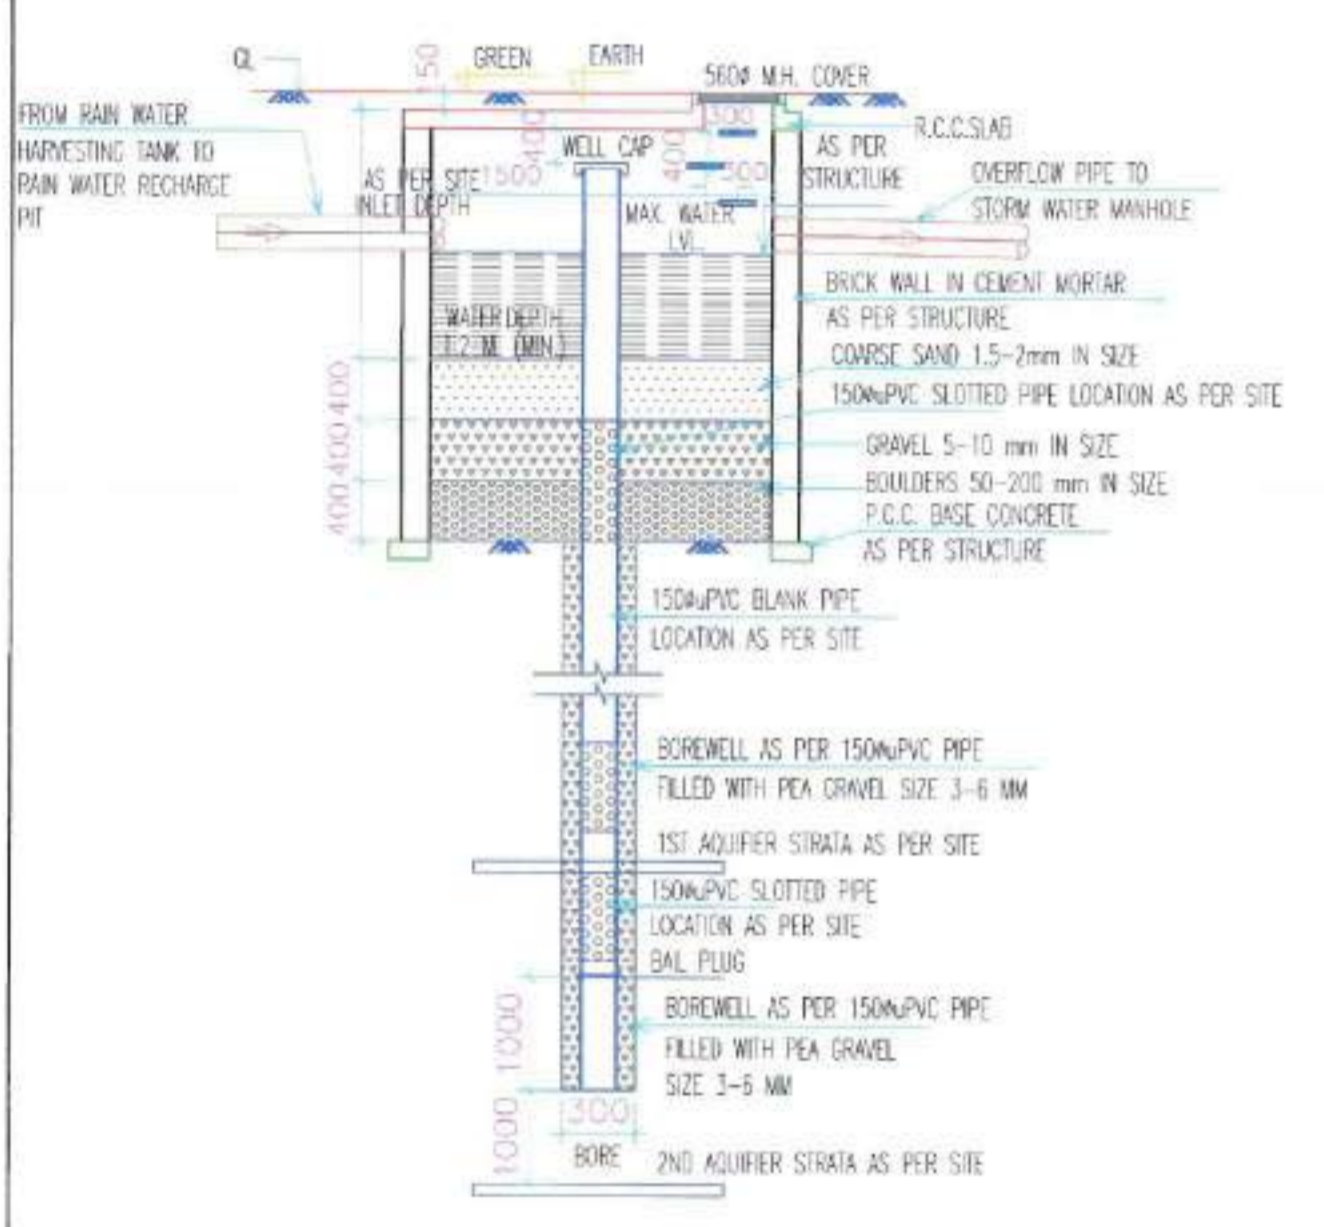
GL
150
GREEN
EARTH
560Ø M.H. COVER
300
R.C.C.SLAB
FROM RAIN WATER HARVESTING TANK TO RAIN WATER RECHARGE PIT
WELL CAP
400
AS PER STRUCTURE
AS PER SITE INLET DEPTH
1500
300
OVERFLOW PIPE TO STORM WATER MANHOLE
MAX. WATER LVL.
BRICK WALL IN CEMENT MORTAR AS PER STRUCTURE
WATER DEPTH 1.2 ML (MIN.)
COARSE SAND 1.5-2mm IN SIZE
150ØuPVC SLOTTED PIPE LOCATION AS PER SITE
400
400
400
GRAVEL 5-10 mm IN SIZE
BOULDERS 50-200 mm IN SIZE
P.C.C. BASE CONCRETE AS PER STRUCTURE
150ØuPVC BLANK PIPE LOCATION AS PER SITE
BOREWELL AS PER 150ØuPVC PIPE FILLED WITH PEA GRAVEL SIZE 3-6 MM
1ST AQUIFIER STRATA AS PER SITE
150ØuPVC SLOTTED PIPE LOCATION AS PER SITE
BAL PLUG
1000
BOREWELL AS PER 150ØuPVC PIPE FILLED WITH PEA GRAVEL SIZE 3-6 MM
1000
300
BORE
2ND AQUIFIER STRATA AS PER SITE